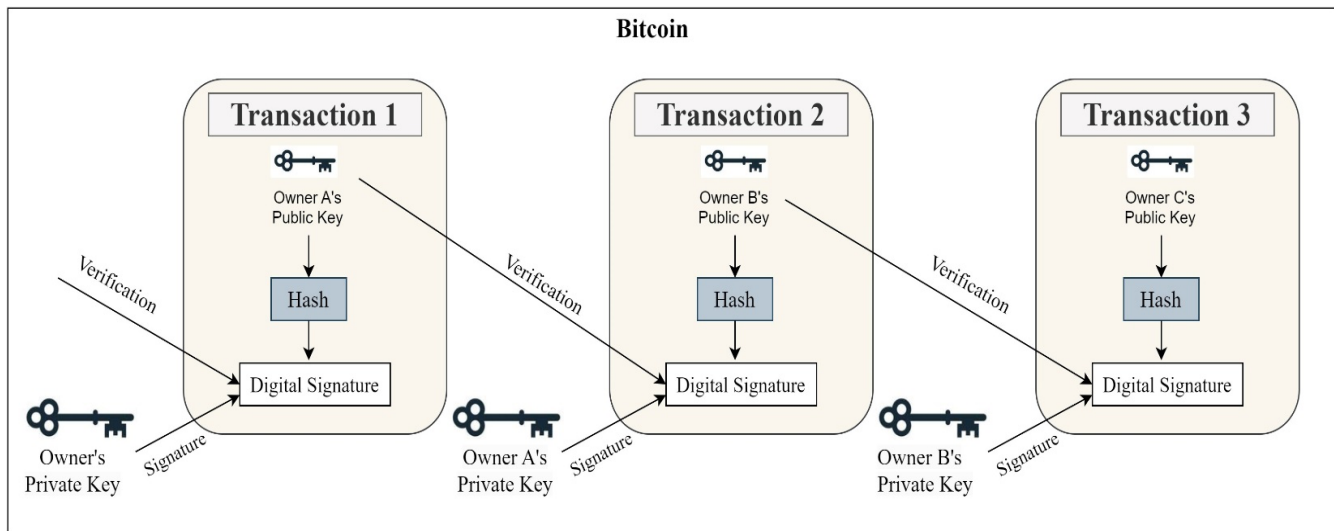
Bitcoin

Transaction 1

Owner A's Public Key

Hash

Digital Signature

Verification

Owner's Private Key

Signature

Transaction 2

Owner B's Public Key

Hash

Digital Signature

Verification

Owner A's Private Key

Signature

Transaction 3

Owner C's Public Key

Hash

Digital Signature

Verification

Owner B's Private Key

Signature